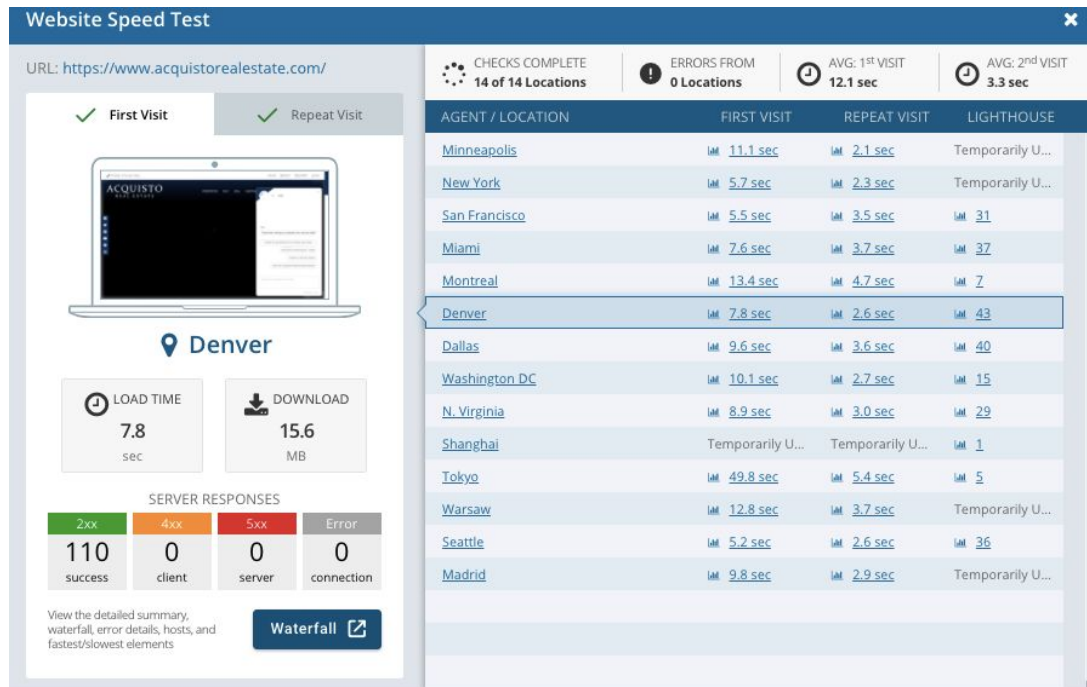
Website Speed Test

URL: https://www.acquistorealestate.com/

First Visit | Repeat Visit

ACQUISTO

Denver

LOAD TIME
7.8
sec

DOWNLOAD
15.6
MB

SERVER RESPONSES

| 2xx | 4xx | 5xx | Error |
|---|---|---|---|
| 110 | 0 | 0 | 0 |
| success | client | server | connection |

View the detailed summary, waterfall, error details, hosts, and fastest/slowest elements

Waterfall

CHECKS COMPLETE
14 of 14 Locations

ERRORS FROM
0 Locations

AVG: 1st VISIT
12.1 sec

AVG: 2nd VISIT
3.3 sec

| AGENT / LOCATION | FIRST VISIT | REPEAT VISIT | LIGHTHOUSE |
|---|---|---|---|
| Minneapolis | 11.1 sec | 2.1 sec | Temporarily U... |
| New York | 5.7 sec | 2.3 sec | Temporarily U... |
| San Francisco | 5.5 sec | 3.5 sec | 31 |
| Miami | 7.6 sec | 3.7 sec | 37 |
| Montreal | 13.4 sec | 4.7 sec | 7 |
| Denver | 7.8 sec | 2.6 sec | 43 |
| Dallas | 9.6 sec | 3.6 sec | 40 |
| Washington DC | 10.1 sec | 2.7 sec | 15 |
| N. Virginia | 8.9 sec | 3.0 sec | 29 |
| Shanghai | Temporarily U... | Temporarily U... | 1 |
| Tokyo | 49.8 sec | 5.4 sec | 5 |
| Warsaw | 12.8 sec | 3.7 sec | Temporarily U... |
| Seattle | 5.2 sec | 2.6 sec | 36 |
| Madrid | 9.8 sec | 2.9 sec | Temporarily U... |